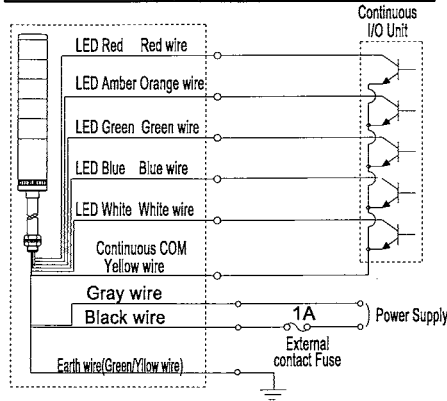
Continuous I/O Unit

LED Red Red wire

LED Amber Orange wire

LED Green Green wire

LED Blue Blue wire

LED White White wire

Continuous COM Yellow wire

Gray wire

Black wire

1A

Power Supply

External contact Fuse

Earth wire(Green/Yllow wire)